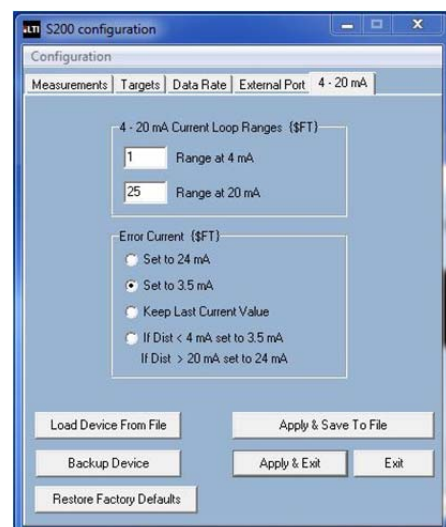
LTI S200 configuration

Configuration

Measurements | Targets | Data Rate | External Port | 4 - 20 mA

4 - 20 mA Current Loop Ranges ($FT)

1 Range at 4 mA

25 Range at 20 mA

Error Current ($FT)

Set to 24 mA

Set to 3.5 mA

Keep Last Current Value

If Dist < 4 mA set to 3.5 mA
If Dist > 20 mA set to 24 mA

Load Device From File

Apply & Save To File

Backup Device

Apply & Exit

Exit

Restore Factory Defaults